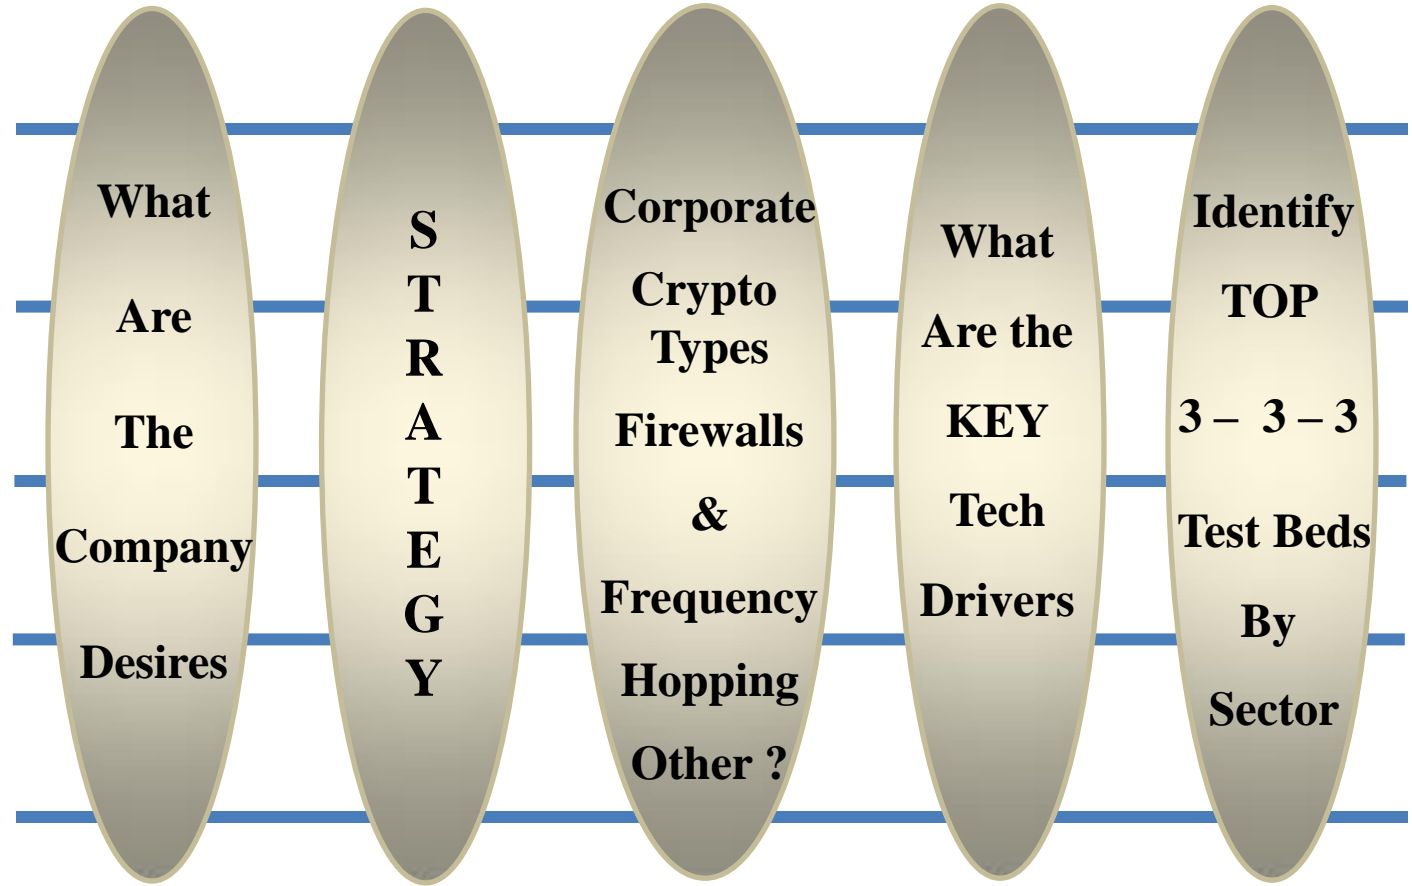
What

Are

The

Company

Desires

S
T
R
A
T
E
G
Y

Corporate

Crypto Types

Firewalls

&

Frequency

Hopping

Other ?

What

Are the

KEY

Tech

Drivers

Identify

TOP

3 – 3 – 3

Test Beds

By

Sector